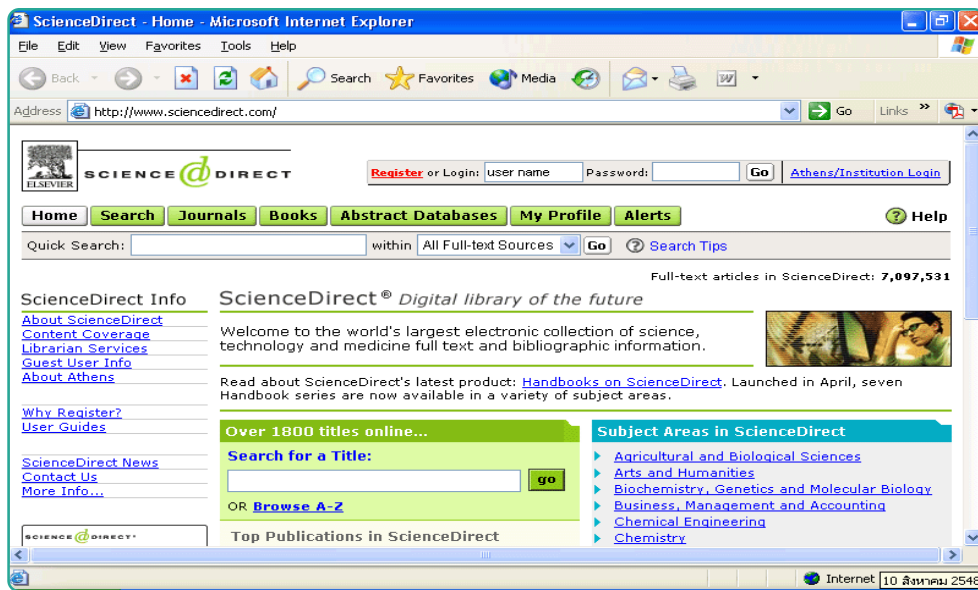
ScienceDirect - Home - Microsoft Internet Explorer

File Edit View Favorites Tools Help

Back Search Favorites Media

Address http://www.sciencedirect.com/ Go Links »

ELSEVIER SCIENCE DIRECT

Register or Login: user name Password: Go Athens/Institution Login

Home Search Journals Books Abstract Databases My Profile Alerts Help

Quick Search: within All Full-text Sources Go Search Tips

Full-text articles in ScienceDirect: 7,097,531

ScienceDirect Info

About ScienceDirect
Content Coverage
Librarian Services
Guest User Info
About Athens

Why Register?
User Guides

ScienceDirect News
Contact Us
More Info...

SCIENCE DIRECT

ScienceDirect® Digital library of the future

Welcome to the world's largest electronic collection of science, technology and medicine full text and bibliographic information.

Read about ScienceDirect's latest product: Handbooks on ScienceDirect. Launched in April, seven Handbook series are now available in a variety of subject areas.

Over 1800 titles online...

Search for a Title:

go

OR Browse A-Z

Top Publications in ScienceDirect

Subject Areas in ScienceDirect

Agricultural and Biological Sciences
Arts and Humanities
Biochemistry, Genetics and Molecular Biology
Business, Management and Accounting
Chemical Engineering
Chemistry

Internet 10 สิงหาคม 2548